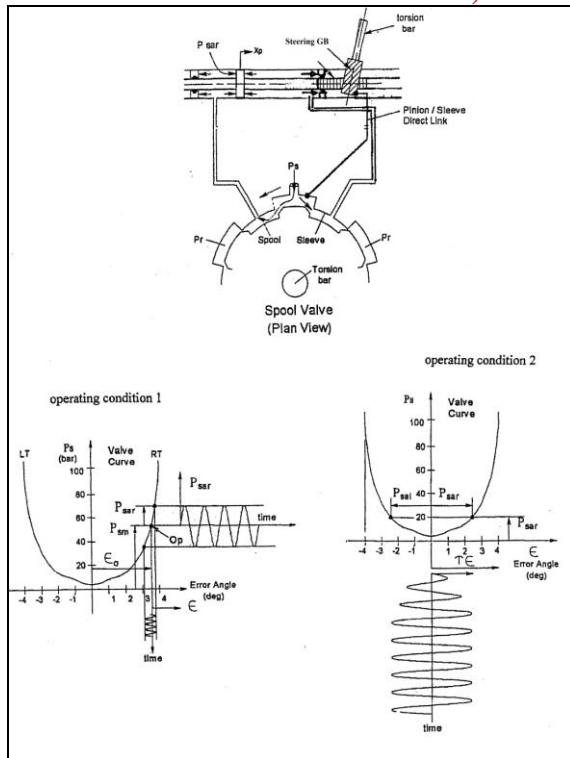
torsion bar

P sar

Xp

Steering GB

Pinion / Sleeve Direct Link

Ps

Pr

Spool

Sleeve

Pr

Torsion bar

Spool Valve (Plan View)

operating condition 1

LT

Ps (bar)

Valve Curve

RT

100

80

60

40

20

$P_{sar}$

$P_{sar}$

$P_{sm}$

time

Op

$\epsilon_o$

Error Angle (deg)

-4 -3 -2 -1 1 2 3 4

$\epsilon$

time

operating condition 2

Ps

Valve Curve

100

80

60

40

20

$P_{sal}$

$P_{sar}$

$P_{sar}$

-4 -3 -2 -1 1 2 3 4

$T\epsilon$

$\epsilon$

Error Angle (deg)

time